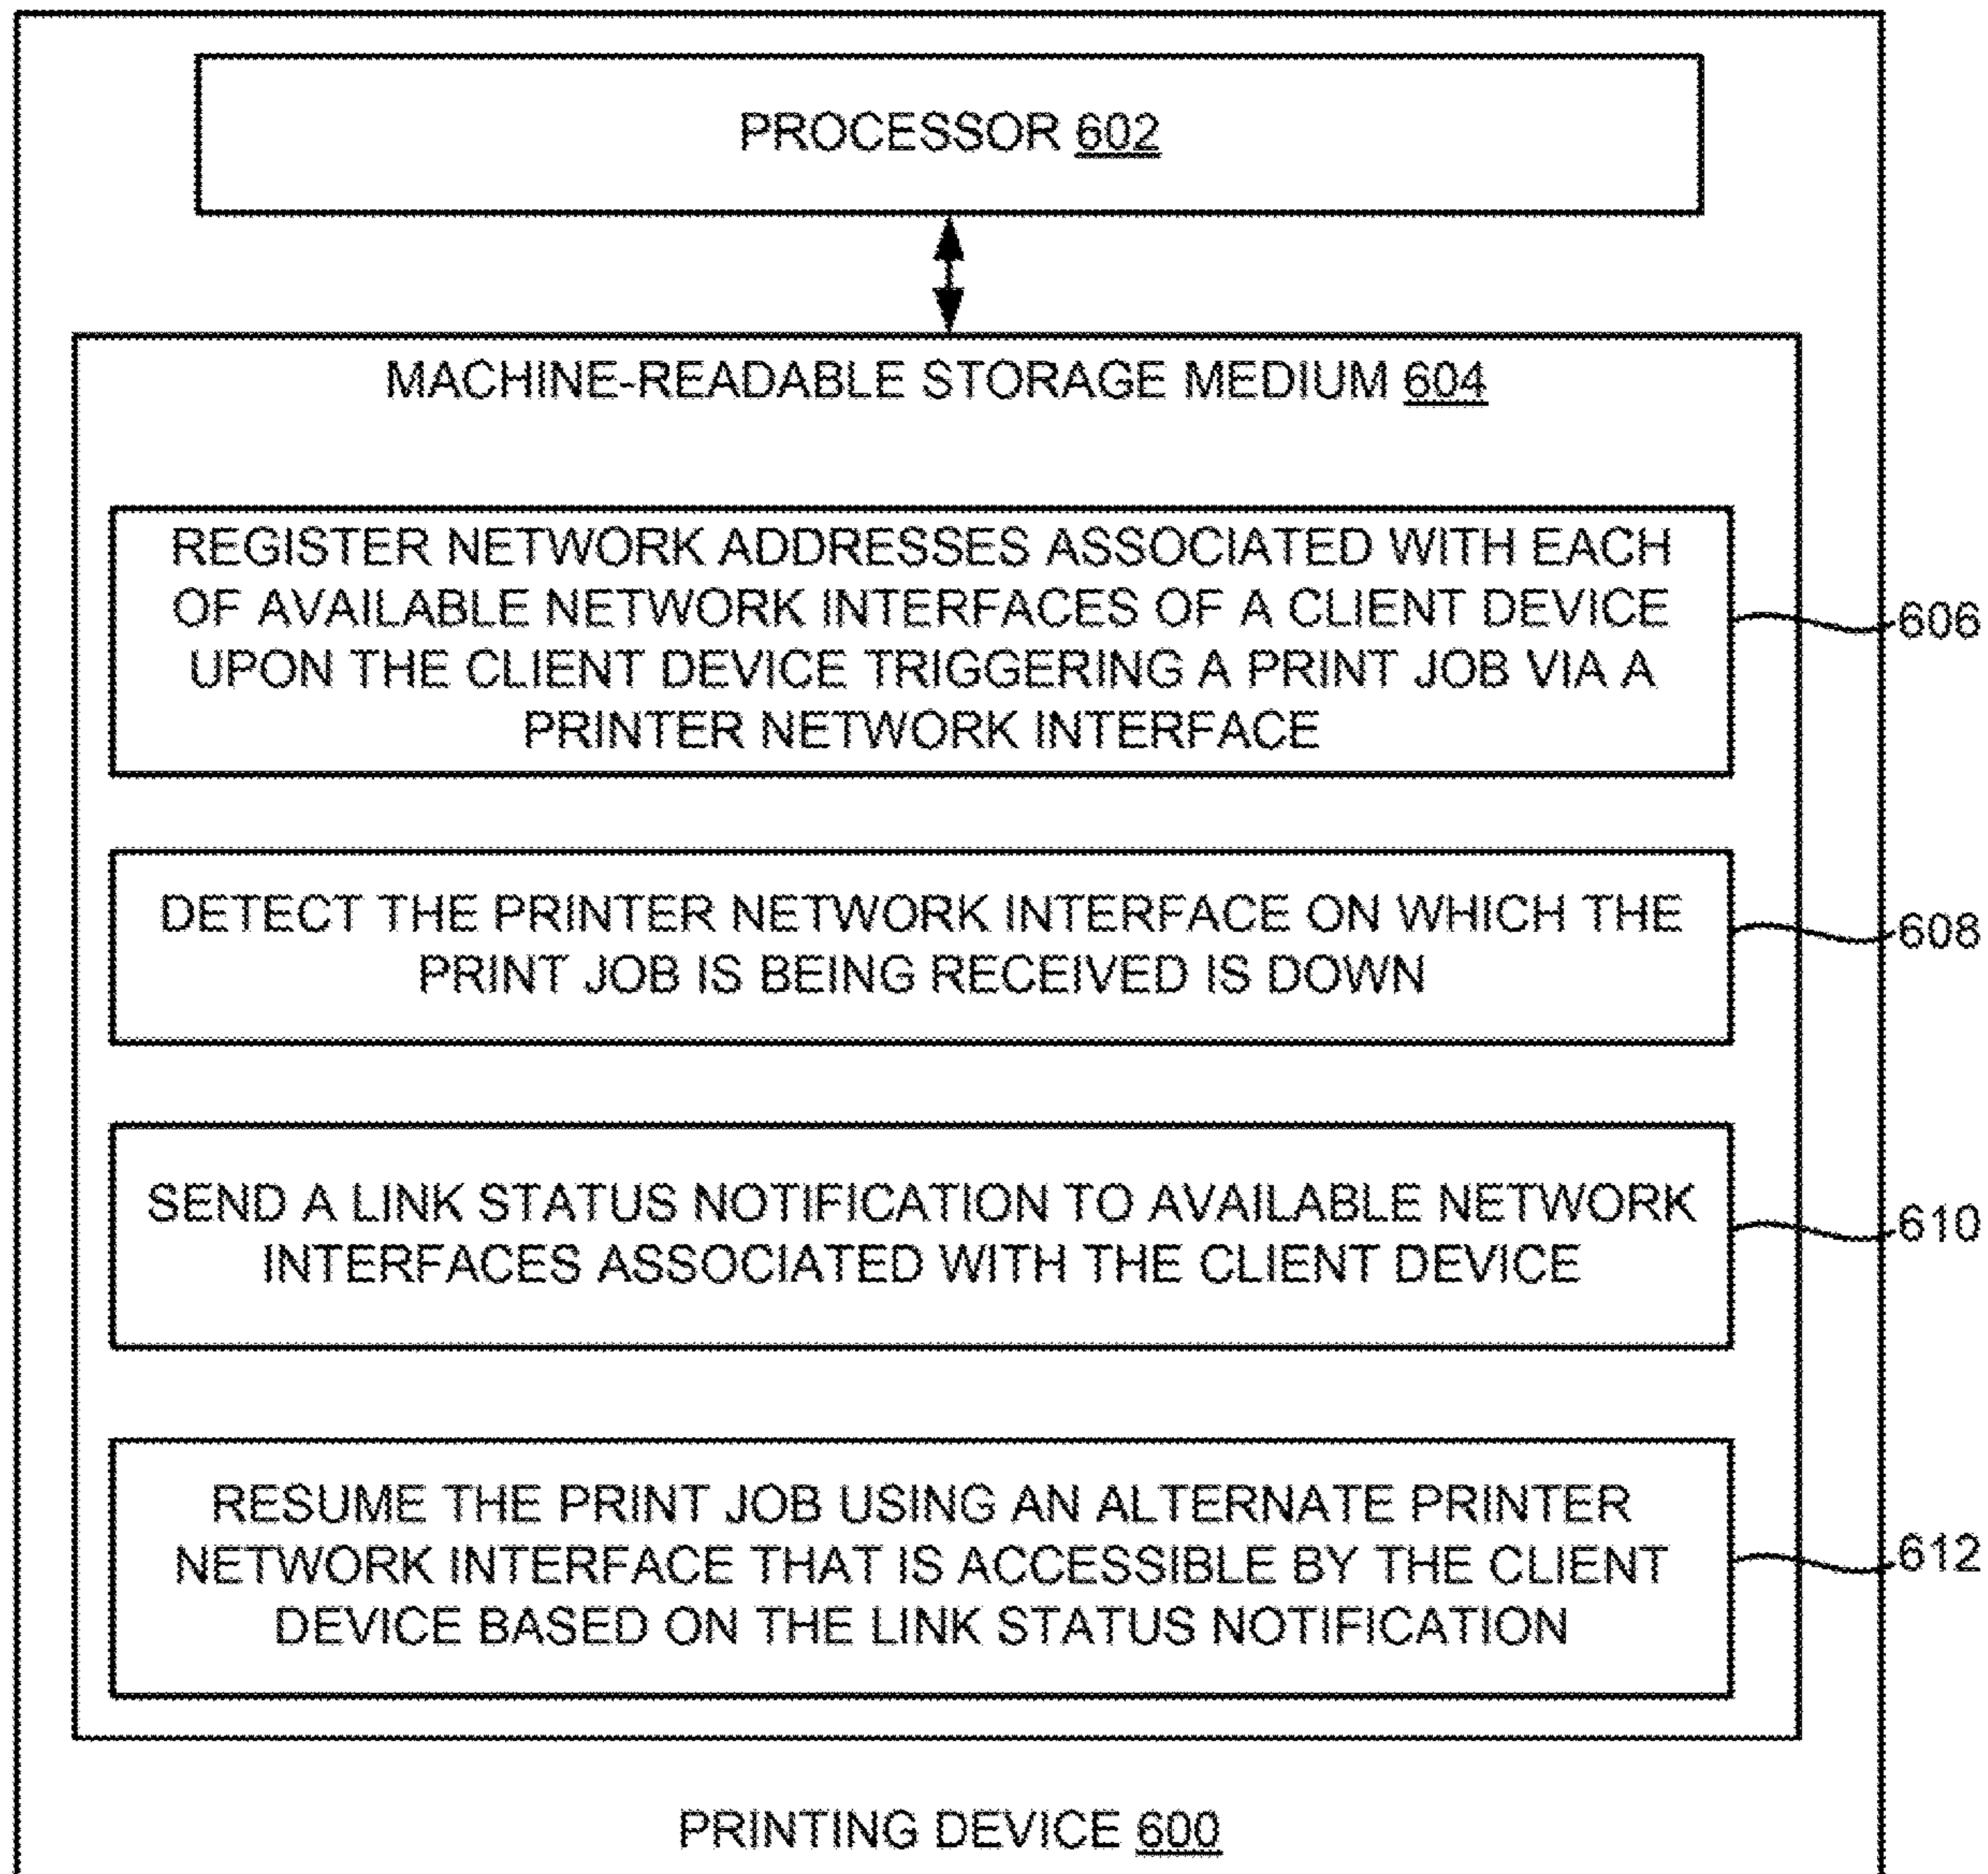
PROCESSOR 602

MACHINE-READABLE STORAGE MEDIUM 604

REGISTER NETWORK ADDRESSES ASSOCIATED WITH EACH OF AVAILABLE NETWORK INTERFACES OF A CLIENT DEVICE UPON THE CLIENT DEVICE TRIGGERING A PRINT JOB VIA A PRINTER NETWORK INTERFACE

606

DETECT THE PRINTER NETWORK INTERFACE ON WHICH THE PRINT JOB IS BEING RECEIVED IS DOWN

608

SEND A LINK STATUS NOTIFICATION TO AVAILABLE NETWORK INTERFACES ASSOCIATED WITH THE CLIENT DEVICE

610

RESUME THE PRINT JOB USING AN ALTERNATE PRINTER NETWORK INTERFACE THAT IS ACCESSIBLE BY THE CLIENT DEVICE BASED ON THE LINK STATUS NOTIFICATION

612

PRINTING DEVICE 600